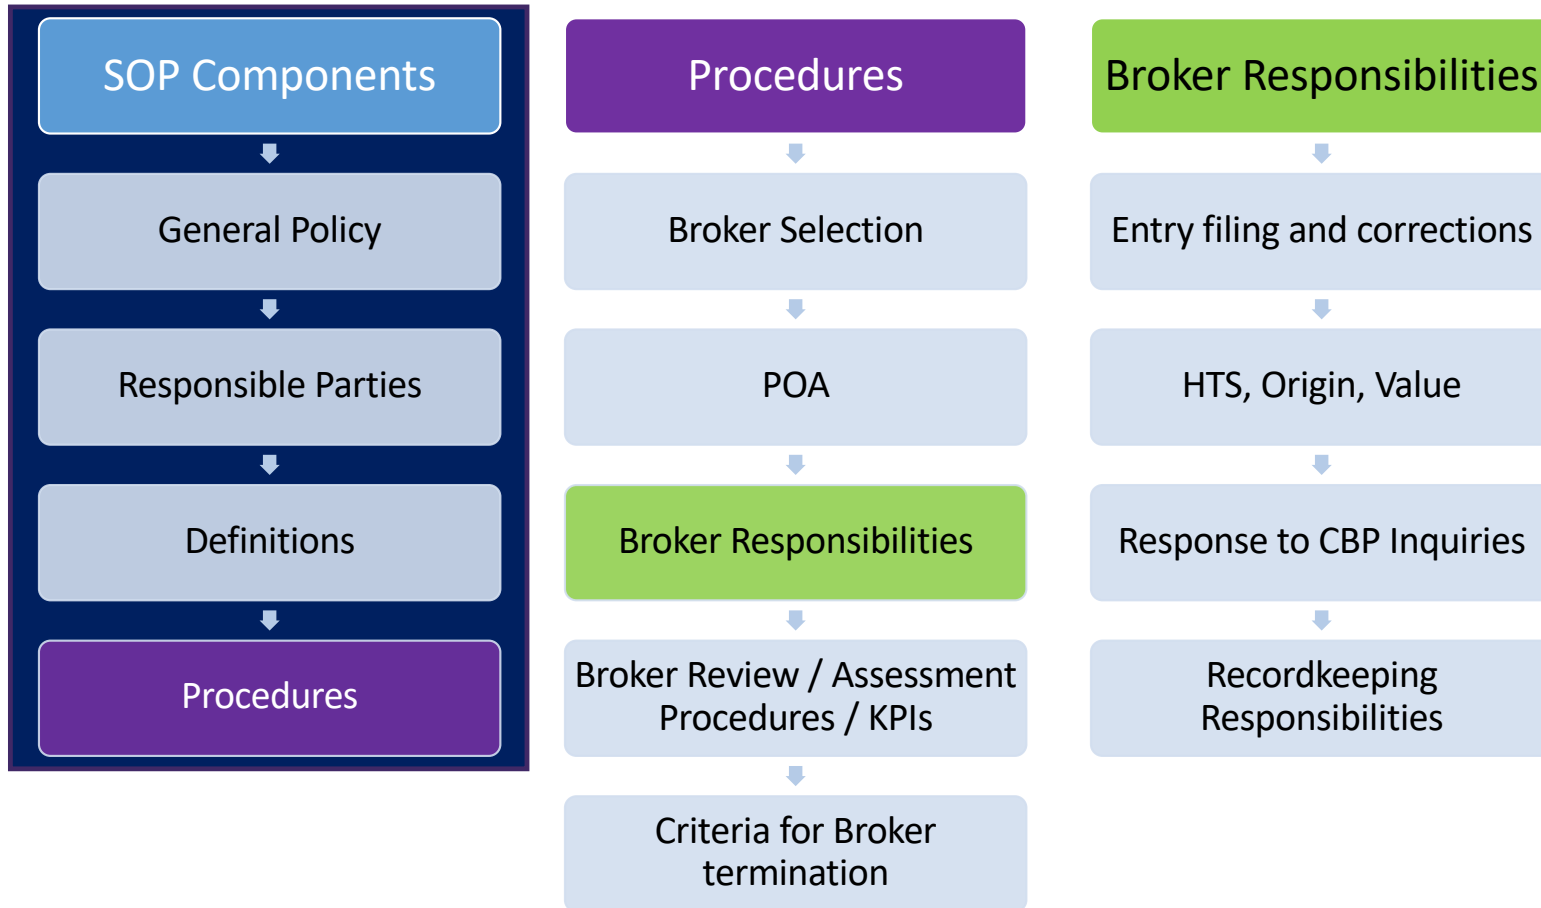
SOP Components

General Policy

Responsible Parties

Definitions

Procedures

Procedures

Broker Selection

POA

Broker Responsibilities

Broker Review / Assessment Procedures / KPIs

Criteria for Broker termination

Broker Responsibilities

Entry filing and corrections

HTS, Origin, Value

Response to CBP Inquiries

Recordkeeping Responsibilities